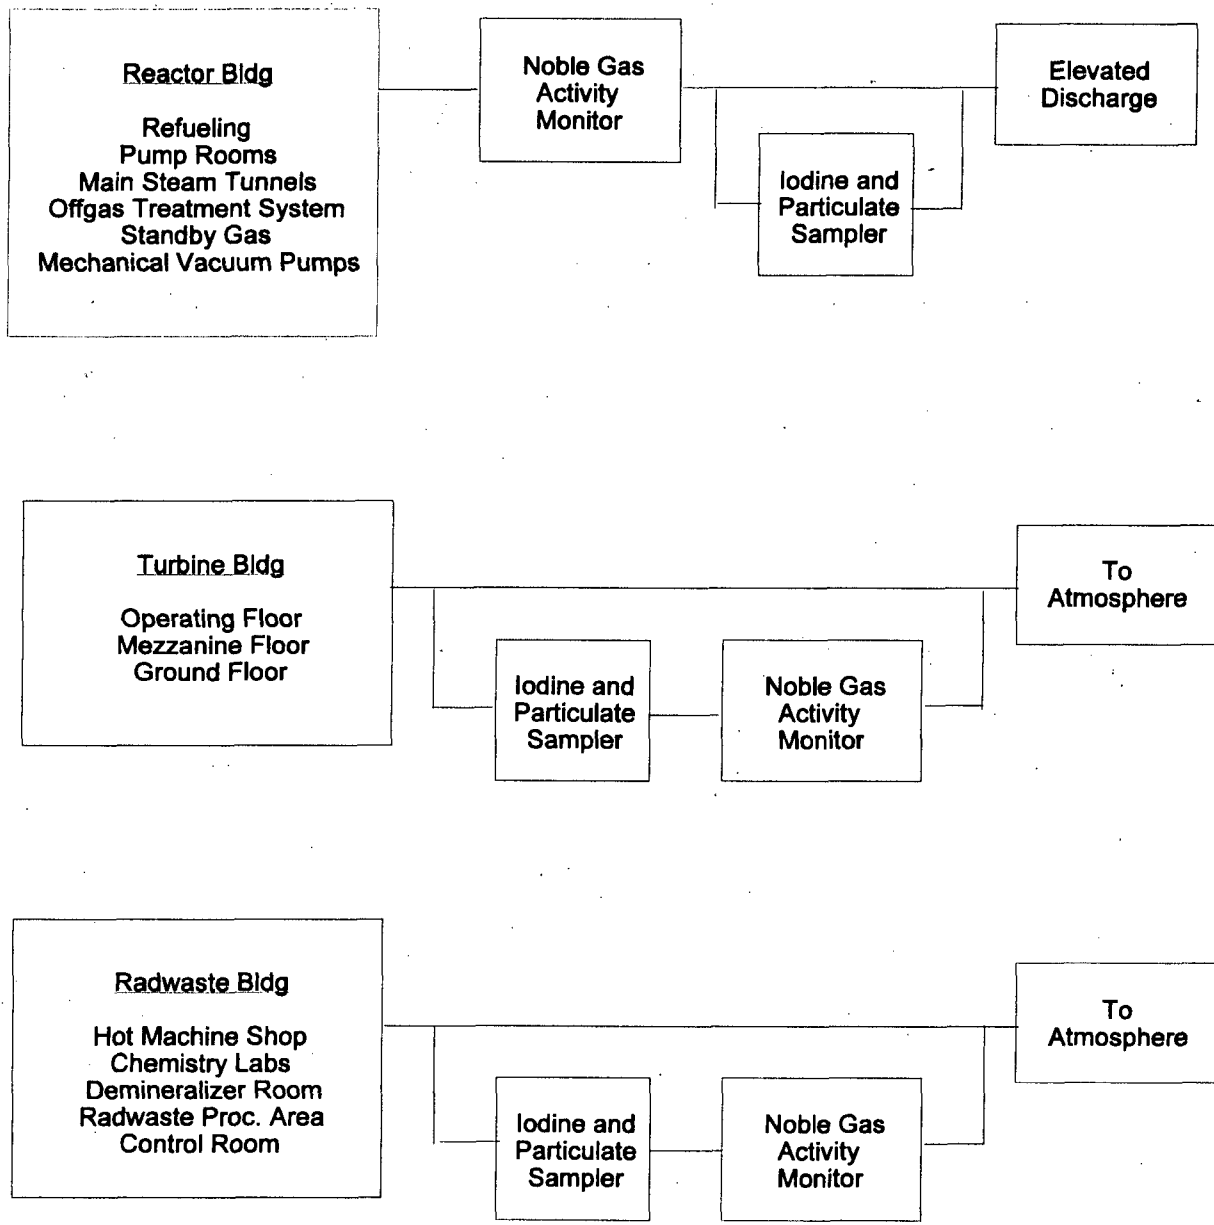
Reactor Bldg

Refueling
Pump Rooms
Main Steam Tunnels
Offgas Treatment System
Standby Gas
Mechanical Vacuum Pumps

Noble Gas Activity Monitor

Iodine and Particulate Sampler

Elevated Discharge

Turbine Bldg

Operating Floor
Mezzanine Floor
Ground Floor

Iodine and Particulate Sampler

Noble Gas Activity Monitor

To Atmosphere

Radwaste Bldg

Hot Machine Shop
Chemistry Labs
Demineralizer Room
Radwaste Proc. Area
Control Room

Iodine and Particulate Sampler

Noble Gas Activity Monitor

To Atmosphere